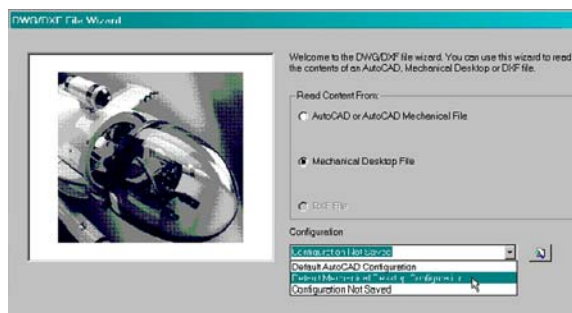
DWG/DXF File Wizard

Welcome to the DWG/DXF file wizard. You can use this wizard to read the contents of an AutoCAD, Mechanical Desktop or DXF file.

Read Content From:

AutoCAD or AutoCAD Mechanical File

Mechanical Desktop File

DXF File

Configuration

Configuration Not Saved

Default AutoCAD Configuration

Default Mechanical Desktop Configuration

Configuration Not Saved